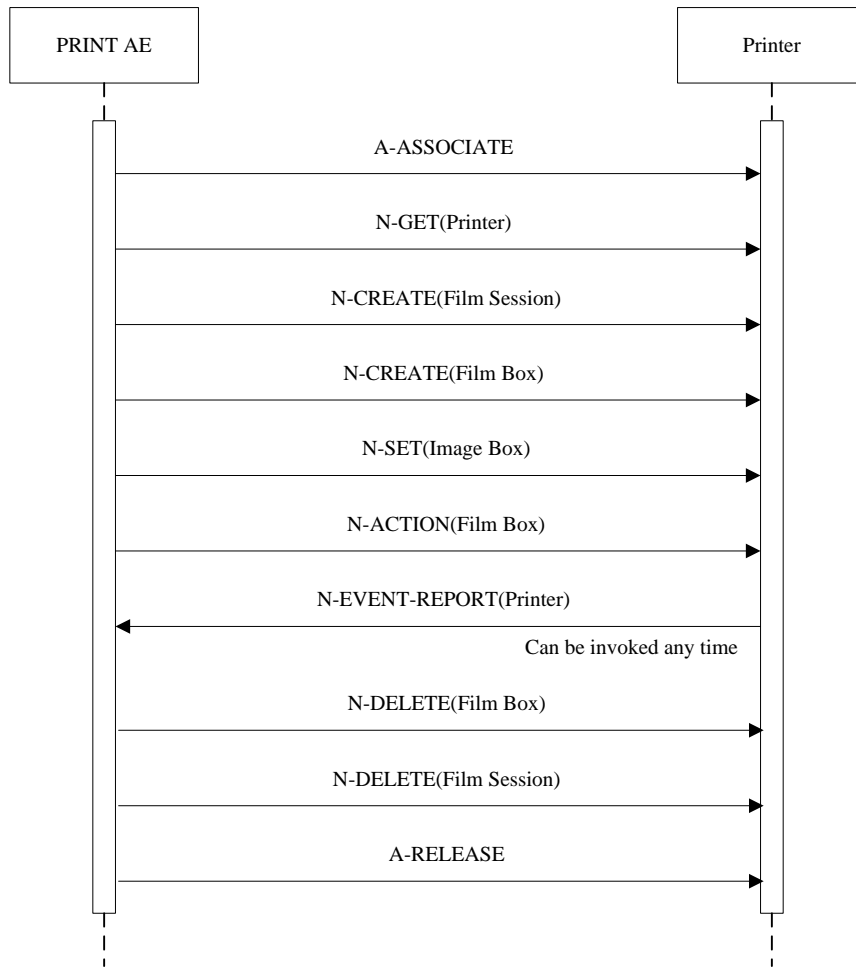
PRINT AE

Printer

A-ASSOCIATE

N-GET(Printer)

N-CREATE(Film Session)

N-CREATE(Film Box)

N-SET(Image Box)

N-ACTION(Film Box)

N-EVENT-REPORT(Printer)

Can be invoked any time

N-DELETE(Film Box)

N-DELETE(Film Session)

A-RELEASE